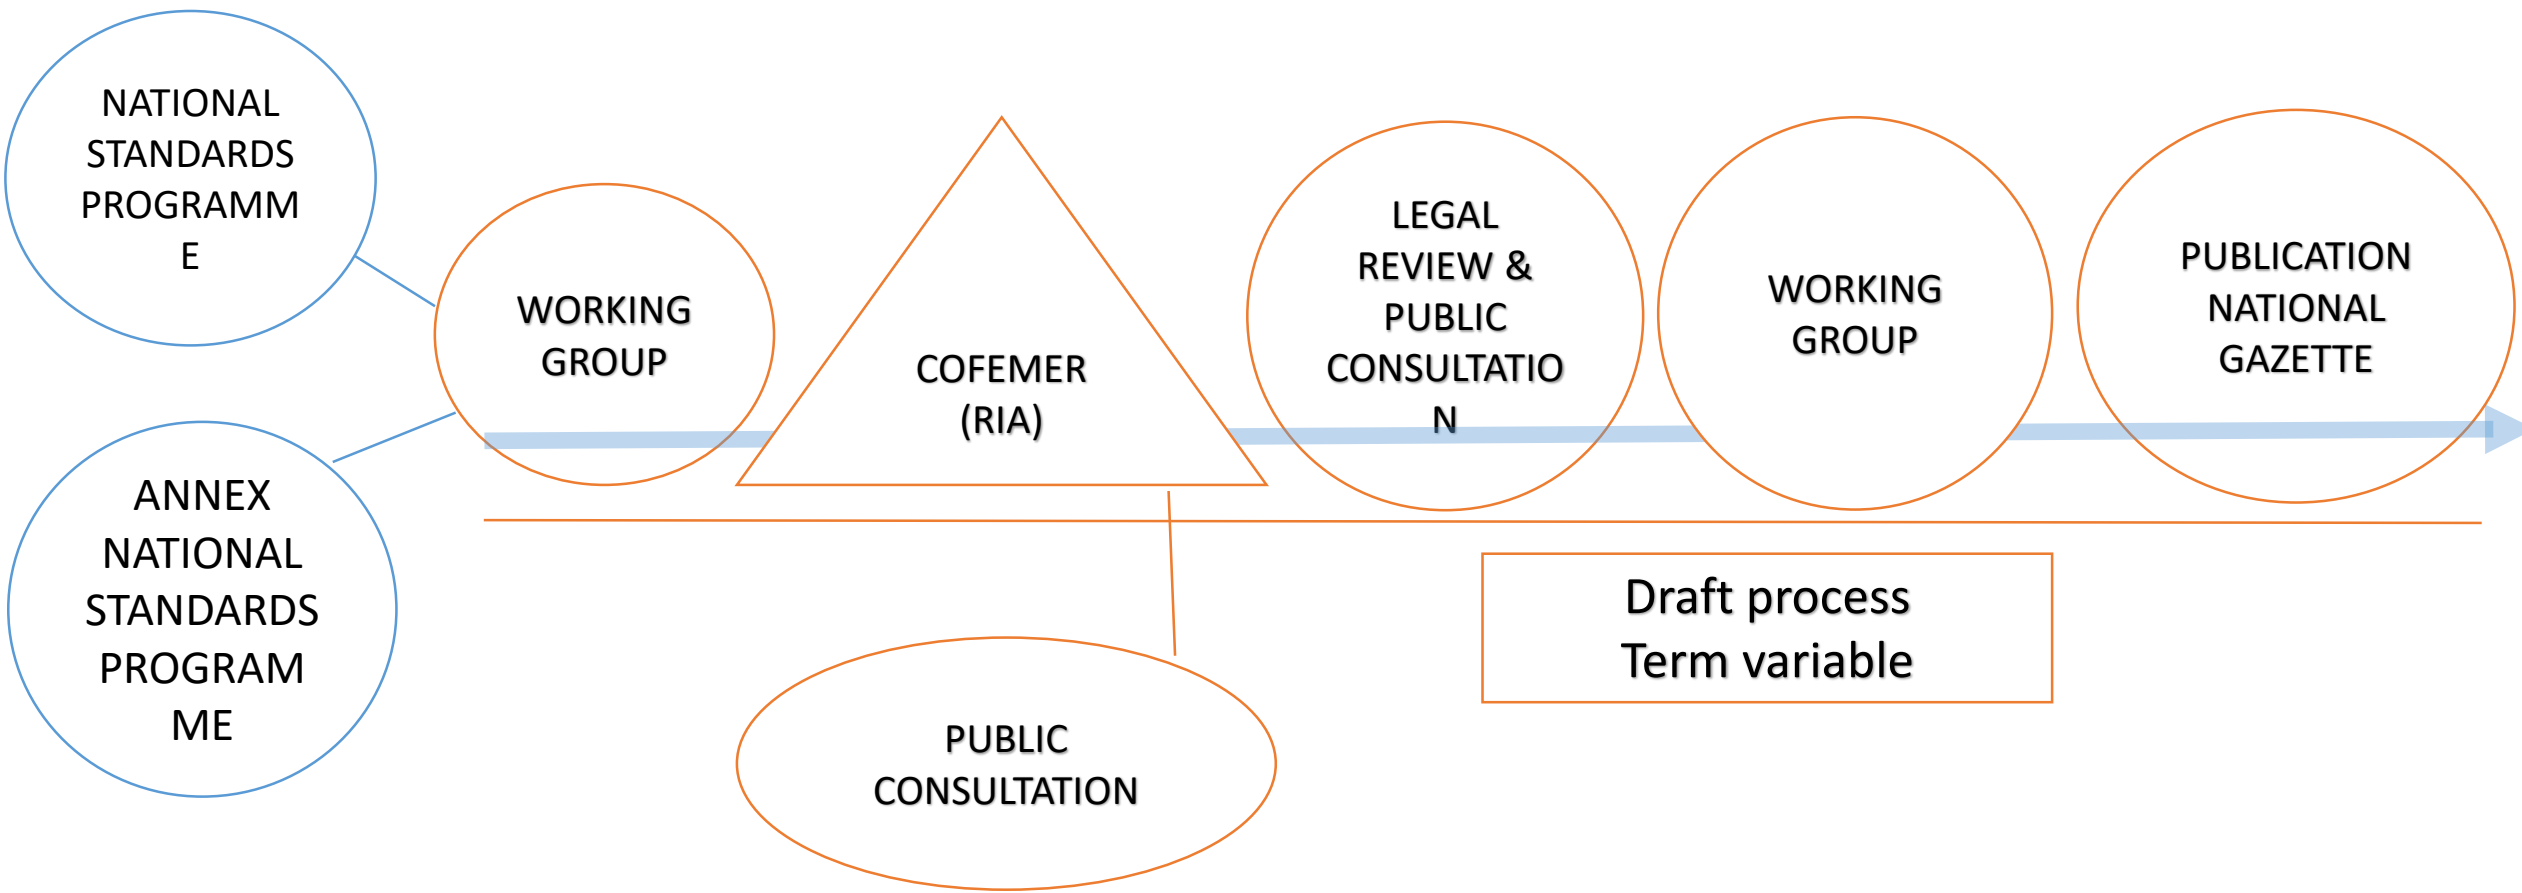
NATIONAL STANDARDS PROGRAMME

ANNEX NATIONAL STANDARDS PROGRAMME

WORKING GROUP

COFEMER (RIA)

LEGAL REVIEW & PUBLIC CONSULTATION

WORKING GROUP

PUBLICATION NATIONAL GAZETTE

PUBLIC CONSULTATION

Draft process
Term variable